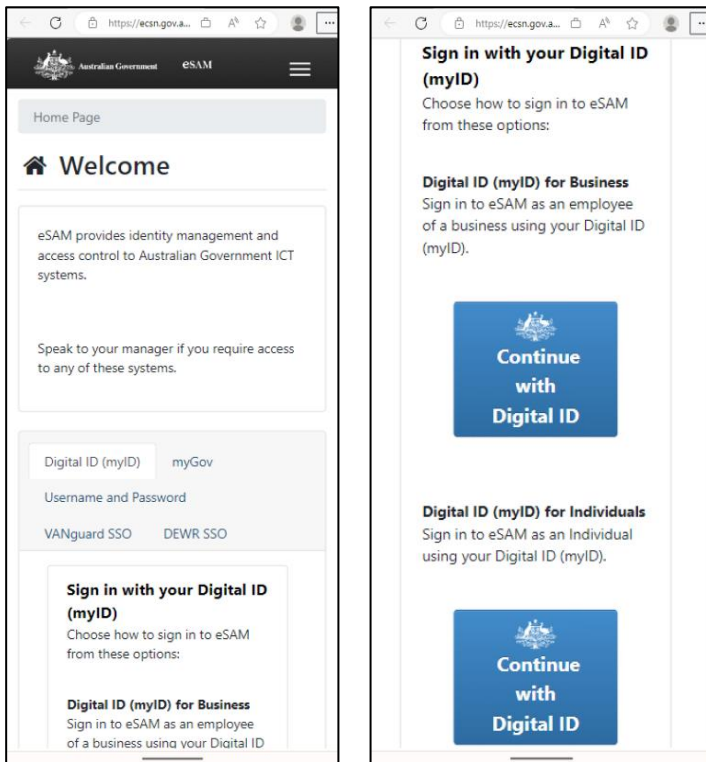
https://ecsn.gov.a...

Australian Government eSAM

Home Page

Welcome

eSAM provides identity management and access control to Australian Government ICT systems.

Speak to your manager if you require access to any of these systems.

Digital ID (myID) myGov

Username and Password

VANguard SSO DEWR SSO

Sign in with your Digital ID (myID)

Choose how to sign in to eSAM from these options:

Digital ID (myID) for Business

Sign in to eSAM as an employee of a business using your Digital ID

https://ecsn.gov.a...

Sign in with your Digital ID (myID)

Choose how to sign in to eSAM from these options:

Digital ID (myID) for Business

Sign in to eSAM as an employee of a business using your Digital ID (myID).

Continue with Digital ID

Digital ID (myID) for Individuals

Sign in to eSAM as an Individual using your Digital ID (myID).

Continue with Digital ID